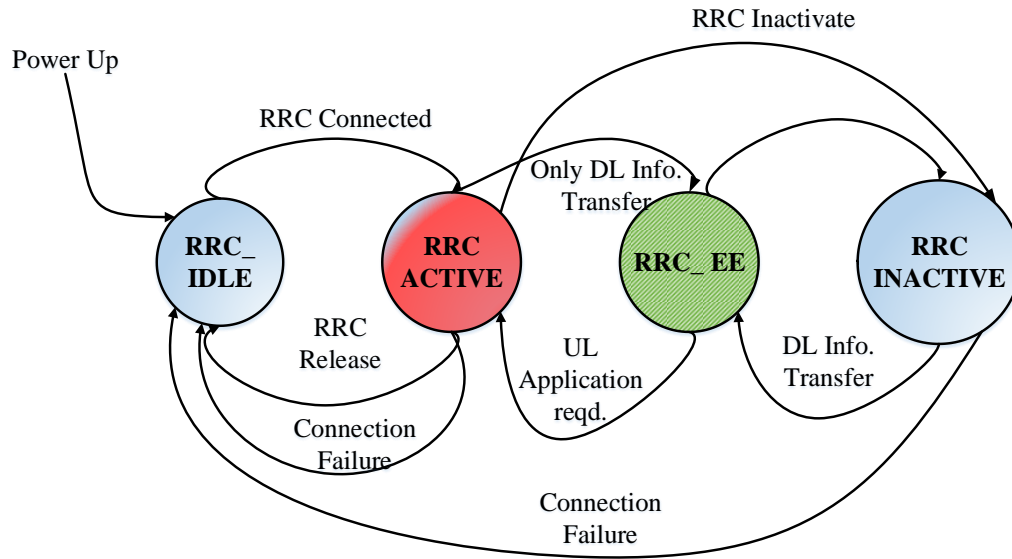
RRC Inactivate

Power Up

RRC Connected

Only DL Info. Transfer

RRC_ IDLE

RRC ACTIVE

RRC_ EE

RRC INACTIVE

RRC Release

UL Application reqd.

DL Info. Transfer

Connection Failure

Connection Failure